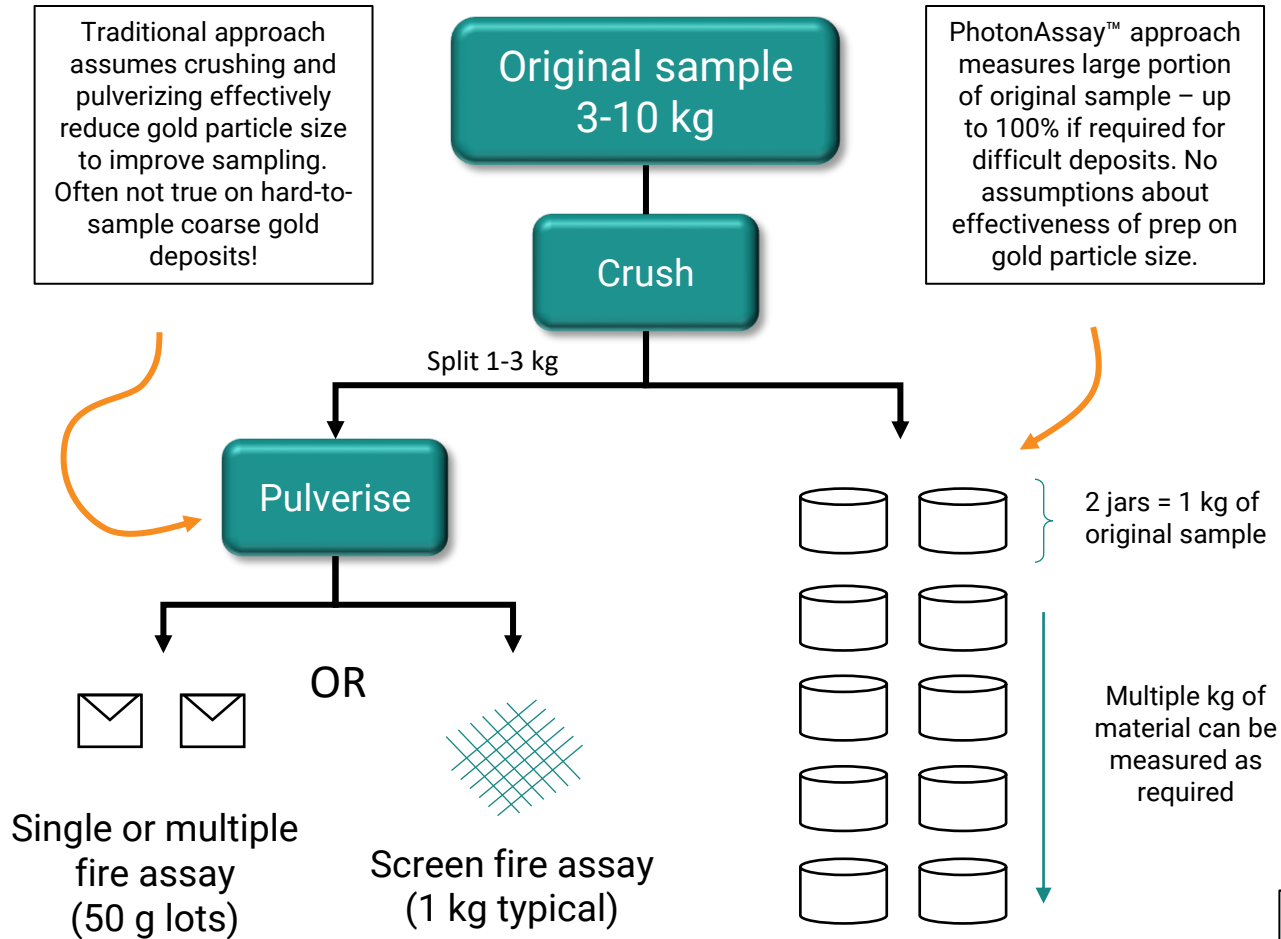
Traditional approach assumes crushing and pulverizing effectively reduce gold particle size to improve sampling. Often not true on hard-to-sample coarse gold deposits!

Original sample 3-10 kg

PhotonAssay™ approach measures large portion of original sample – up to 100% if required for difficult deposits. No assumptions about effectiveness of prep on gold particle size.

Crush

Split 1-3 kg

Pulverise

2 jars = 1 kg of original sample

OR

Multiple kg of material can be measured as required

Single or multiple fire assay (50 g lots)

Screen fire assay (1 kg typical)